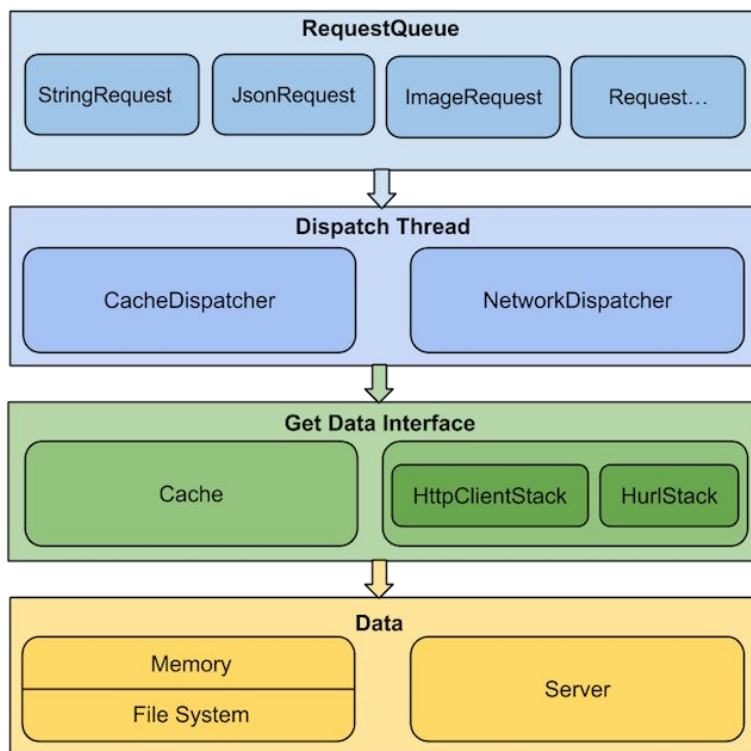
RequestQueue

StringRequest

JsonRequest

ImageRequest

Request…

Dispatch Thread

CacheDispatcher

NetworkDispatcher

Get Data Interface

Cache

HttpClientStack

HurlStack

Data

Memory

File System

Server